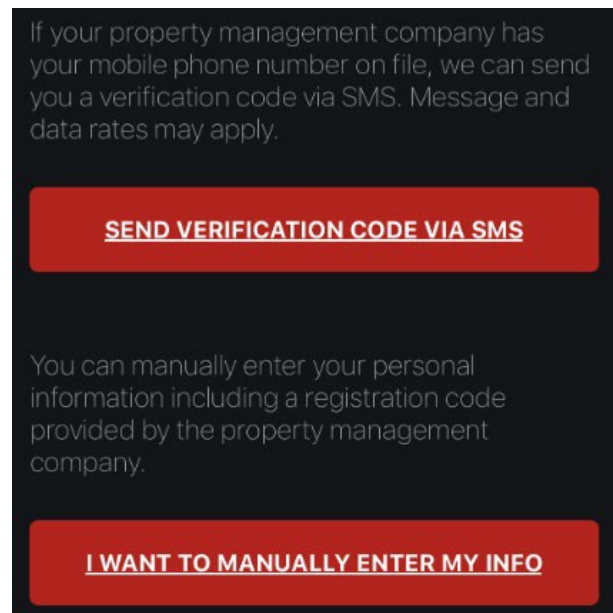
If your property management company has your mobile phone number on file, we can send you a verification code via SMS. Message and data rates may apply.

SEND VERIFICATION CODE VIA SMS

You can manually enter your personal information including a registration code provided by the property management company.

I WANT TO MANUALLY ENTER MY INFO